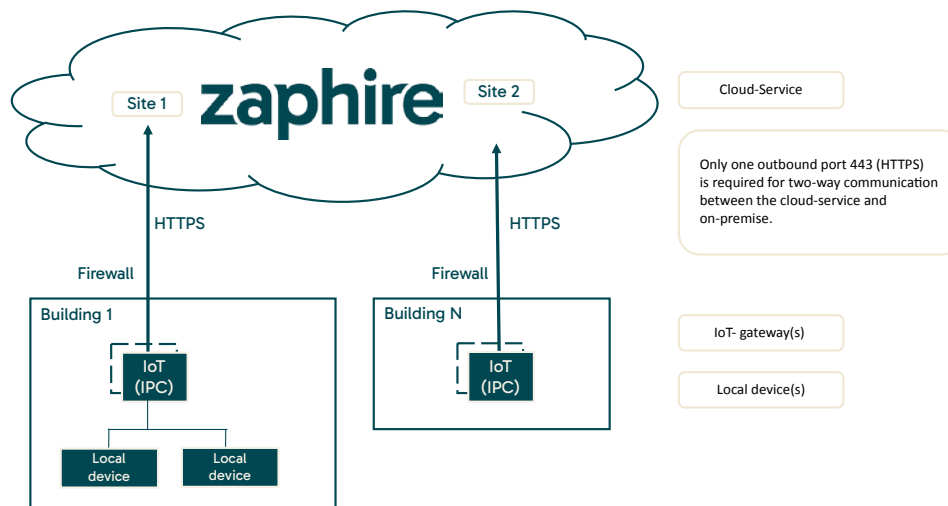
Site 1

zaphire

Site 2

Cloud-Service

Only one outbound port 443 (HTTPS) is required for two-way communication between the cloud-service and on-premise.

HTTPS

HTTPS

Firewall

Firewall

Building 1

Building N

IoT- gateway(s)

IoT (IPC)

IoT (IPC)

Local device(s)

Local device

Local device